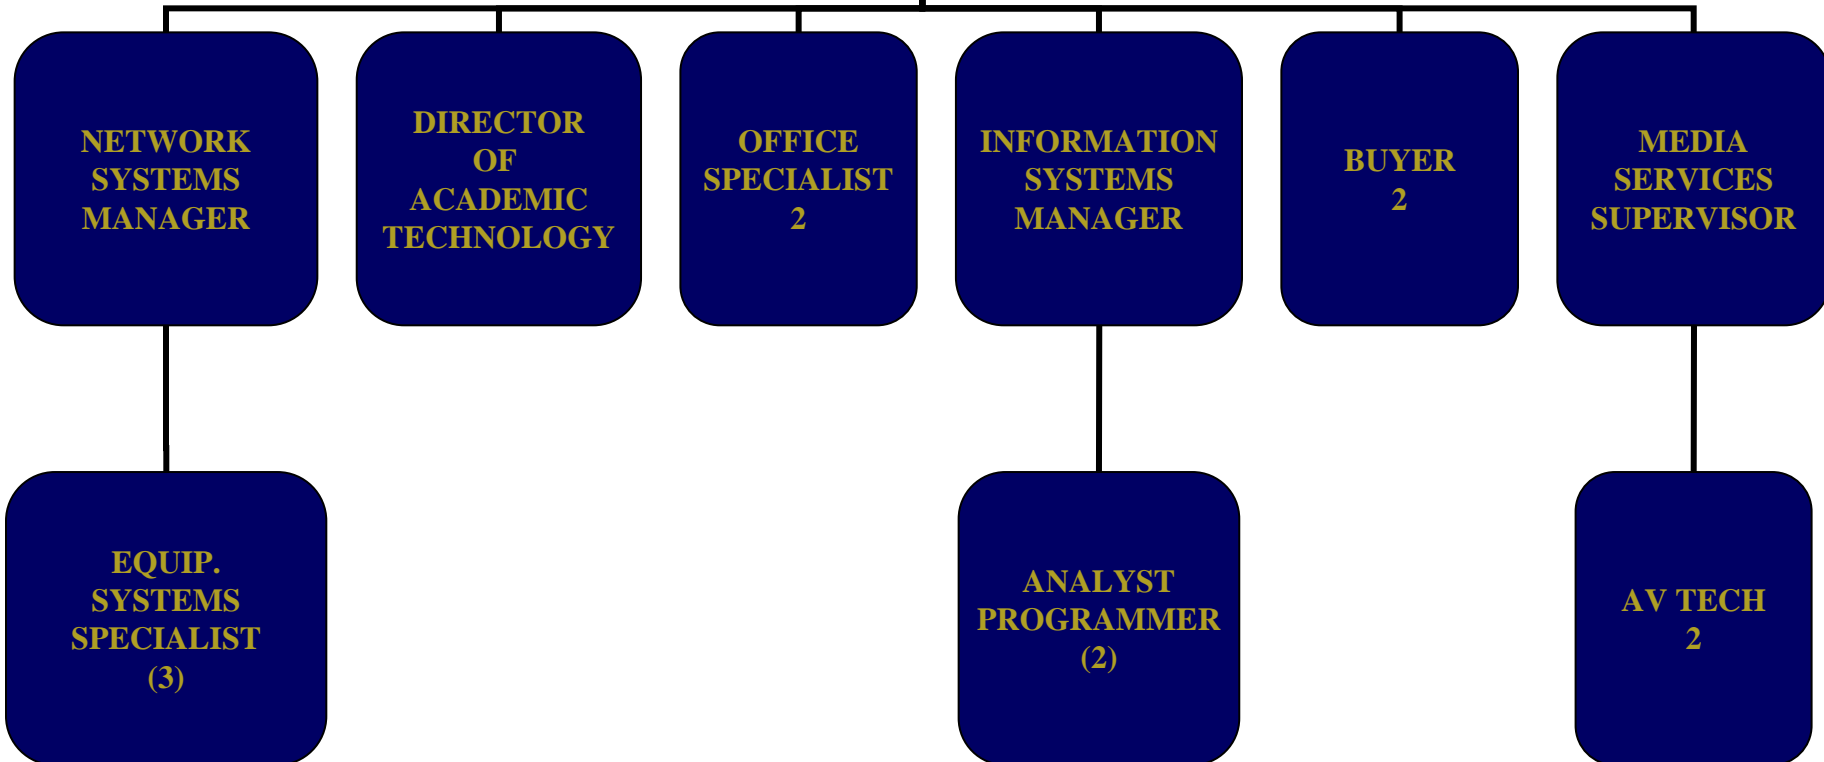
NETWORK SYSTEMS MANAGER

DIRECTOR OF ACADEMIC TECHNOLOGY

OFFICE SPECIALIST 2

INFORMATION SYSTEMS MANAGER

BUYER 2

MEDIA SERVICES SUPERVISOR

EQUIP. SYSTEMS SPECIALIST (3)

ANALYST PROGRAMMER (2)

AV TECH 2